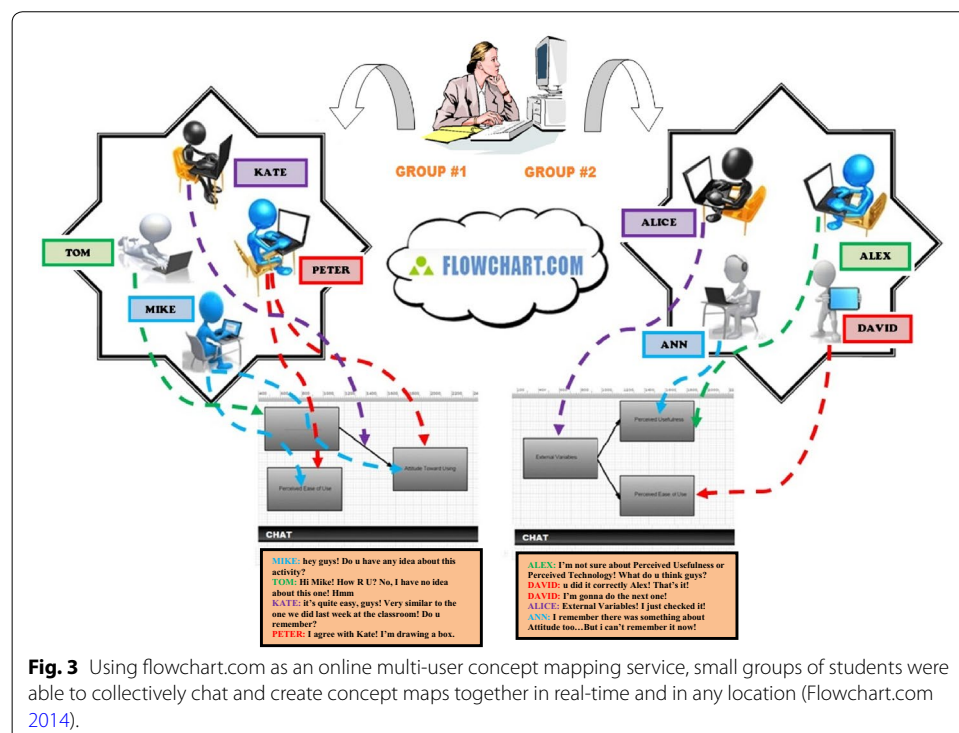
GROUP #1

GROUP #2

KATE

TOM

PETER

MIKE

FLOWCHART.COM

ALICE

ALEX

ANN

DAVID

Attitude Toward Using

Perceived Ease of Use

External Variables

Perceived Usefulness

Perceived Ease of Use

CHAT

MIKE: hey guys! Do u have any idea about this activity?
TOM: Hi Mike! How R U? No, I have no idea about this one! Hmm
KATE: it's quite easy, guys! Very similar to the one we did last week at the classroom! Do u remember?
PETER: I agree with Kate! I'm drawing a box.

CHAT

ALEX: I'm not sure about Perceived Usefulness or Perceived Technology! What do u think guys?
DAVID: u did it correctly Alex! That's it!
DAVID: I'm gonna do the next one!
ALICE: External Variables! I just checked it!
ANN: I remember there was something about Attitude too…But i can't remember it now!

Fig. 3 Using flowchart.com as an online multi-user concept mapping service, small groups of students were able to collectively chat and create concept maps together in real-time and in any location (Flowchart.com 2014).